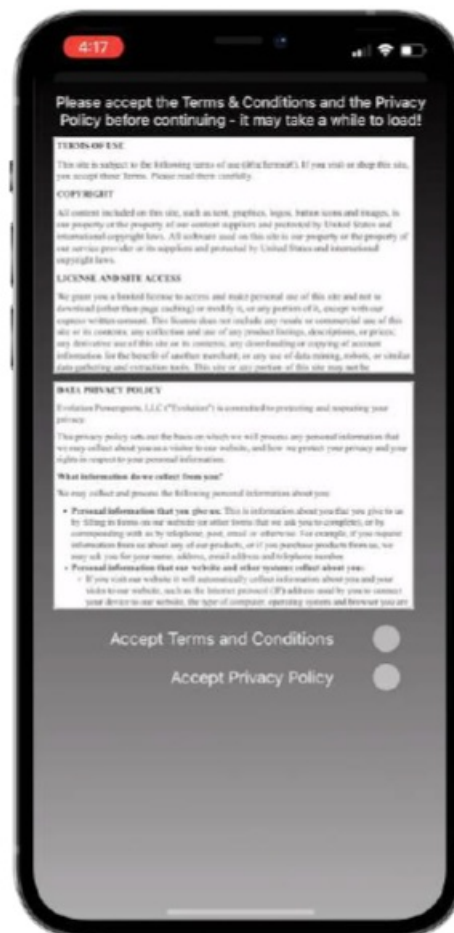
4:17

Please accept the Terms & Conditions and the Privacy Policy before continuing - it may take a while to load!

TERMS OF USE

This site is subject to the following terms of use (this format). If you visit or shop this site, you accept these Terms. Please read them carefully.

COPYRIGHT

All content included on this site, such as text, graphics, logos, button icons and images, is our property or the property of our content suppliers and protected by United States and international copyright laws. All software used on this site is our property or the property of our service provider or its suppliers and protected by United States and international copyright laws.

LICENSE AND SITE ACCESS

We grant you a limited license to access and make personal use of this site and not to download (other than page caching) or modify it, or any portion of it, except with our express written consent. This license does not include any resale or commercial use of this site or its contents; any collection and use of any product listings, descriptions, or prices; any derivative use of this site or its contents; any downloading or copying of account information for the benefit of another merchant; or any use of data mining, robots, or similar data gathering and extraction tools. This site or any portion of this site may not be

DATA PRIVACY POLICY

Evolution Powersports, LLC ("Evolution") is committed to protecting and respecting your privacy.

This privacy policy sets out the basis on which we will process any personal information that we may collect about you as a visitor to our website, and how we protect your privacy and your rights in respect to your personal information.

What information do we collect from you?

We may collect and process the following personal information about you:

• Personal information that you give us. This is information about you that you give to us by filling in forms on our website (or other forms that we ask you to complete), or by corresponding with us by telephone, post, email or otherwise. For example, if you request information from us about any of our products, or if you purchase products from us, we may ask you for your name, address, email address and telephone number.
• Personal information that our website and other systems collect about you:
◦ If you visit our website it will automatically collect information about you and your visits to our website, such as the Internet protocol (IP) address used by you to connect your device to our website, the type of computer, operating system and browser you are

Accept Terms and Conditions

Accept Privacy Policy